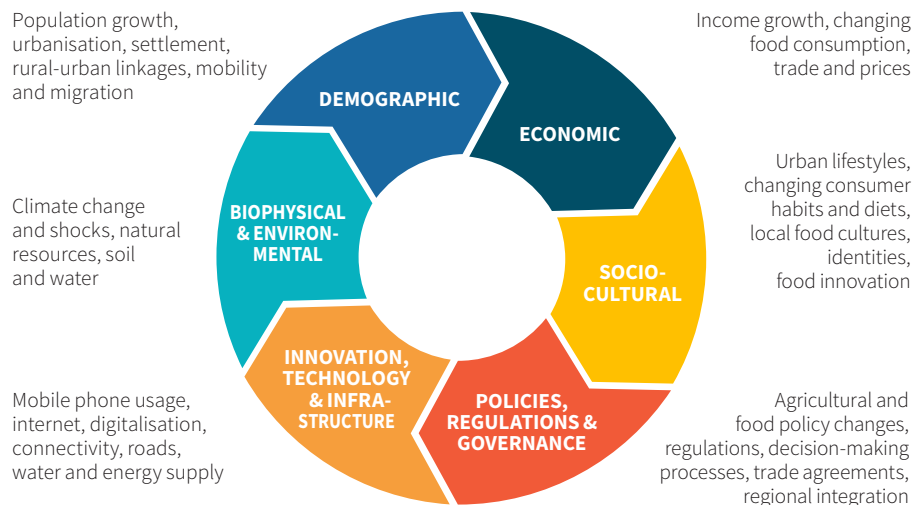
Population growth, urbanisation, settlement, rural-urban linkages, mobility and migration

Income growth, changing food consumption, trade and prices

DEMOGRAPHIC

ECONOMIC

Climate change and shocks, natural resources, soil and water

BIOPHYSICAL & ENVIRONMENTAL

SOCIO-CULTURAL

Urban lifestyles, changing consumer habits and diets, local food cultures, identities, food innovation

INNOVATION, TECHNOLOGY & INFRASTRUCTURE

POLICIES, REGULATIONS & GOVERNANCE

Mobile phone usage, internet, digitalisation, connectivity, roads, water and energy supply

Agricultural and food policy changes, regulations, decision-making processes, trade agreements, regional integration